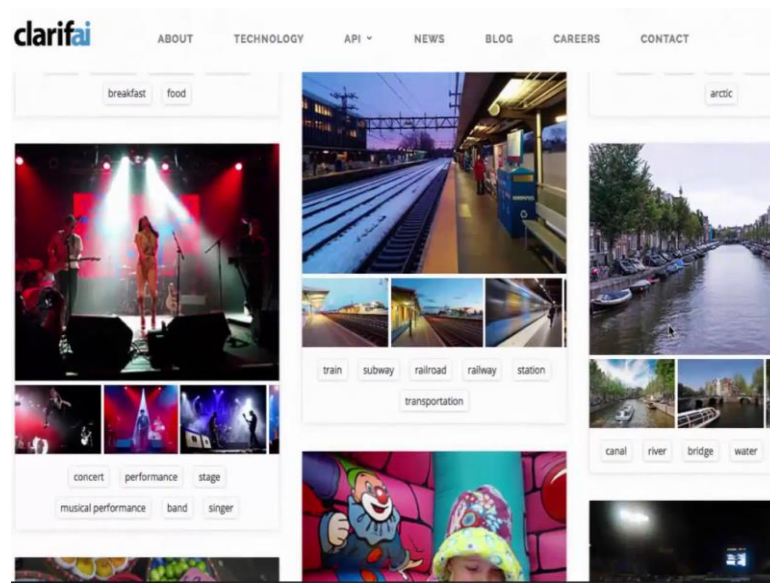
clarifai ABOUT TECHNOLOGY API NEWS BLOG CAREERS CONTACT

breakfast food

arctic

train subway railroad railway station transportation

concert performance stage musical performance band singer

canal river bridge water